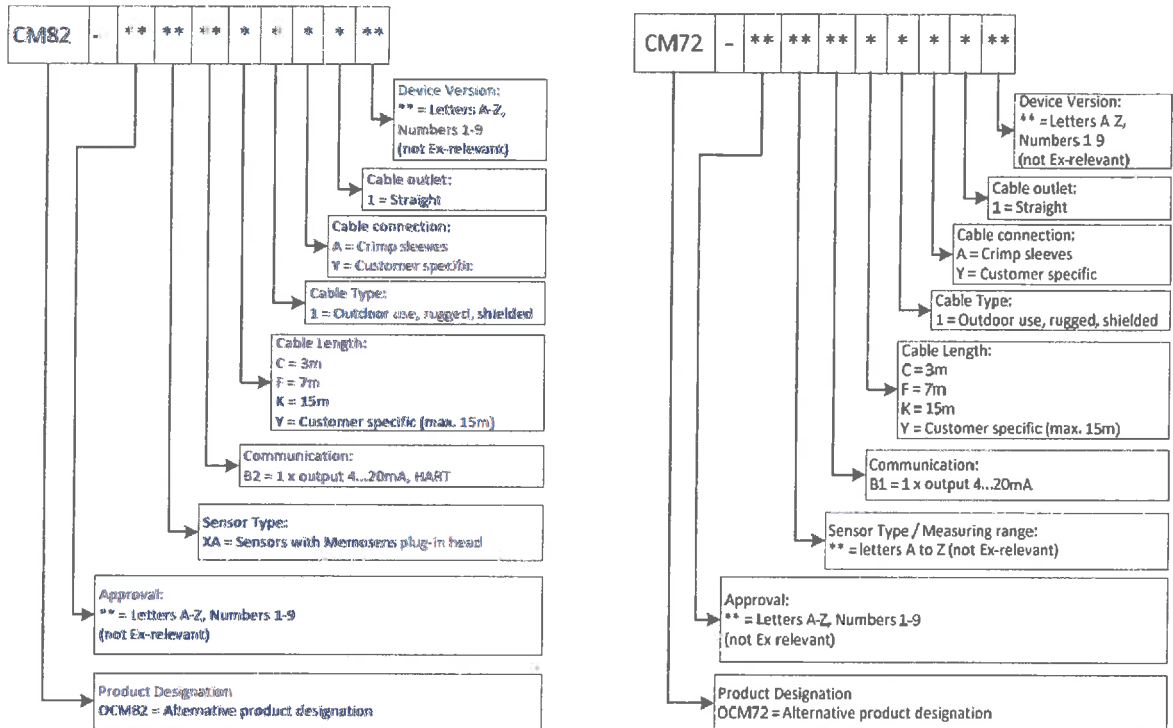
| CM82 | - | ** | ** | ** | * | * | * | * | ** |
|---|---|---|---|---|---|---|---|---|---|

Device Version:
** = Letters A-Z, Numbers 1-9 (not Ex-relevant)

Cable outlet:
1 = Straight

Cable connection:
A = Crimp sleeves
Y = Customer specific:

Cable Type:
1 = Outdoor use, rugged, shielded

Cable Length:
C = 3m
F = 7m
K = 15m
Y = Customer specific (max. 15m)

Communication:
B2 = 1 x output 4...20mA, HART

Sensor Type:
XA = Sensors with Memosens plug-in head

Approval:
** = Letters A-Z, Numbers 1-9 (not Ex-relevant)

Product Designation
OCM82 = Alternative product designation

| CM72 | - | ** | ** | ** | * | * | * | * | ** |
|---|---|---|---|---|---|---|---|---|---|

Device Version:
** = Letters A Z, Numbers 1 9 (not Ex-relevant)

Cable outlet:
1 = Straight

Cable connection:
A = Crimp sleeves
Y = Customer specific

Cable Type:
1 = Outdoor use, rugged, shielded

Cable Length:
C = 3m
F = 7m
K = 15m
Y = Customer specific (max. 15m)

Communication:
B1 = 1 x output 4...20mA

Sensor Type / Measuring range:
** = letters A to Z (not Ex-relevant)

Approval:
** = Letters A-Z, Numbers 1-9 (not Ex relevant)

Product Designation
OCM72 = Alternative product designation